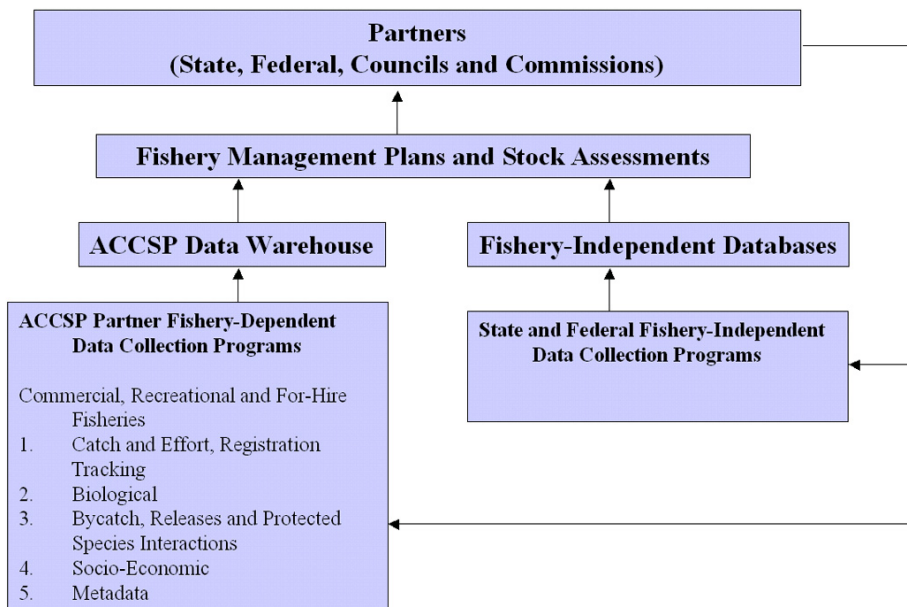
Partners
(State, Federal, Councils and Commissions)

Fishery Management Plans and Stock Assessments

ACCSP Data Warehouse

Fishery-Independent Databases

ACCSP Partner Fishery-Dependent Data Collection Programs

Commercial, Recreational and For-Hire Fisheries
1. Catch and Effort, Registration Tracking
2. Biological
3. Bycatch, Releases and Protected Species Interactions
4. Socio-Economic
5. Metadata

State and Federal Fishery-Independent Data Collection Programs